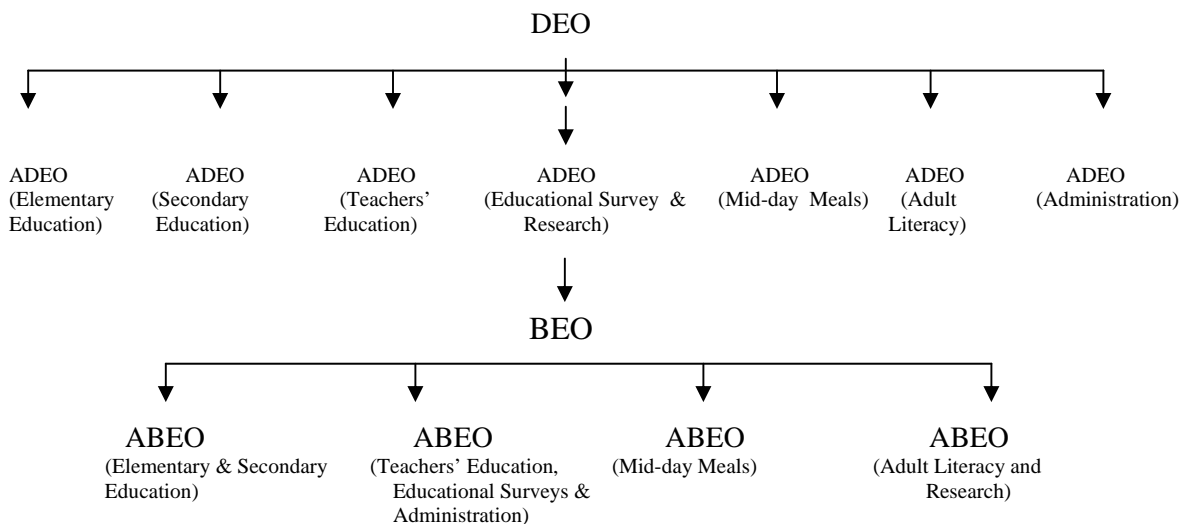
DEO

ADEO (Elementary Education)

ADEO (Secondary Education)

ADEO (Teachers' Education)

ADEO (Educational Survey & Research)

ADEO (Mid-day Meals)

ADEO (Adult Literacy)

ADEO (Administration)

BEO

ABEO (Elementary & Secondary Education)

ABEO (Teachers' Education, Educational Surveys & Administration)

ABEO (Mid-day Meals)

ABEO (Adult Literacy and Research)